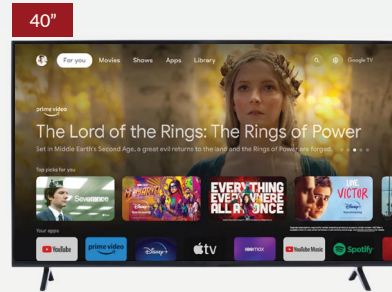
40"

For you Movies Shows Apps Library Google TV

prime video

The Lord of the Rings: The Rings of Power

Set in Middle Earth's Second Age, a great evil returns to the land and the Rings of Power are forged.

Top picks for you

Severance

EVERYTHING EVERYWHERE ALL AT ONCE

LOVE, VICTOR

Disney+

Your apps

YouTube

prime video

Disney+

tv

HBO max

YouTube Music

Spotify